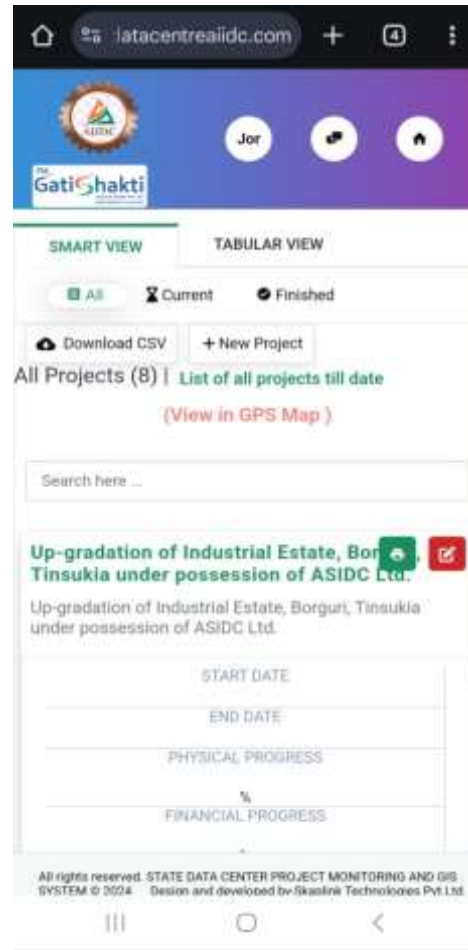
latacentreaiidc.com

4

ASIDC

Jor

GatiShakti

SMART VIEW

TABULAR VIEW

All

Current

Finished

Download CSV

+ New Project

All Projects (8) | List of all projects till date

(View in GPS Map )

Search here ...

Up-gradation of Industrial Estate, Bor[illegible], Tinsukia under possession of ASIDC Ltd.

Up-gradation of Industrial Estate, Borguri, Tinsukia under possession of ASIDC Ltd.

START DATE

END DATE

PHYSICAL PROGRESS

%

FINANCIAL PROGRESS

All rights reserved. STATE DATA CENTER PROJECT MONITORING AND GIS SYSTEM © 2024 Design and developed by Skaplink Technologies Pvt Ltd.